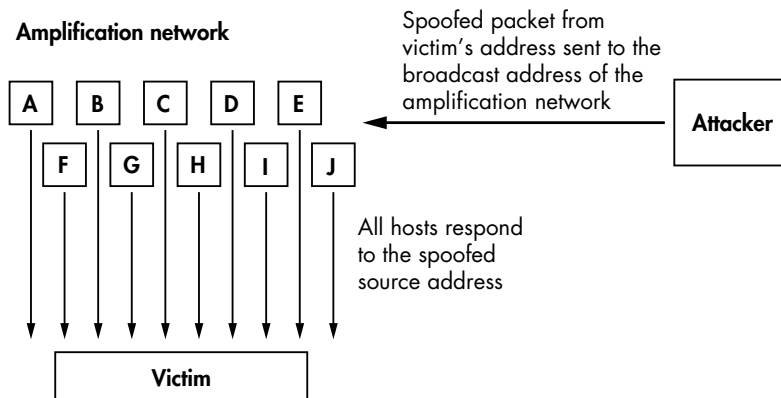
Amplification network

Spoofed packet from victim's address sent to the broadcast address of the amplification network

A B C D E

F G H I J

Attacker

All hosts respond to the spoofed source address

Victim